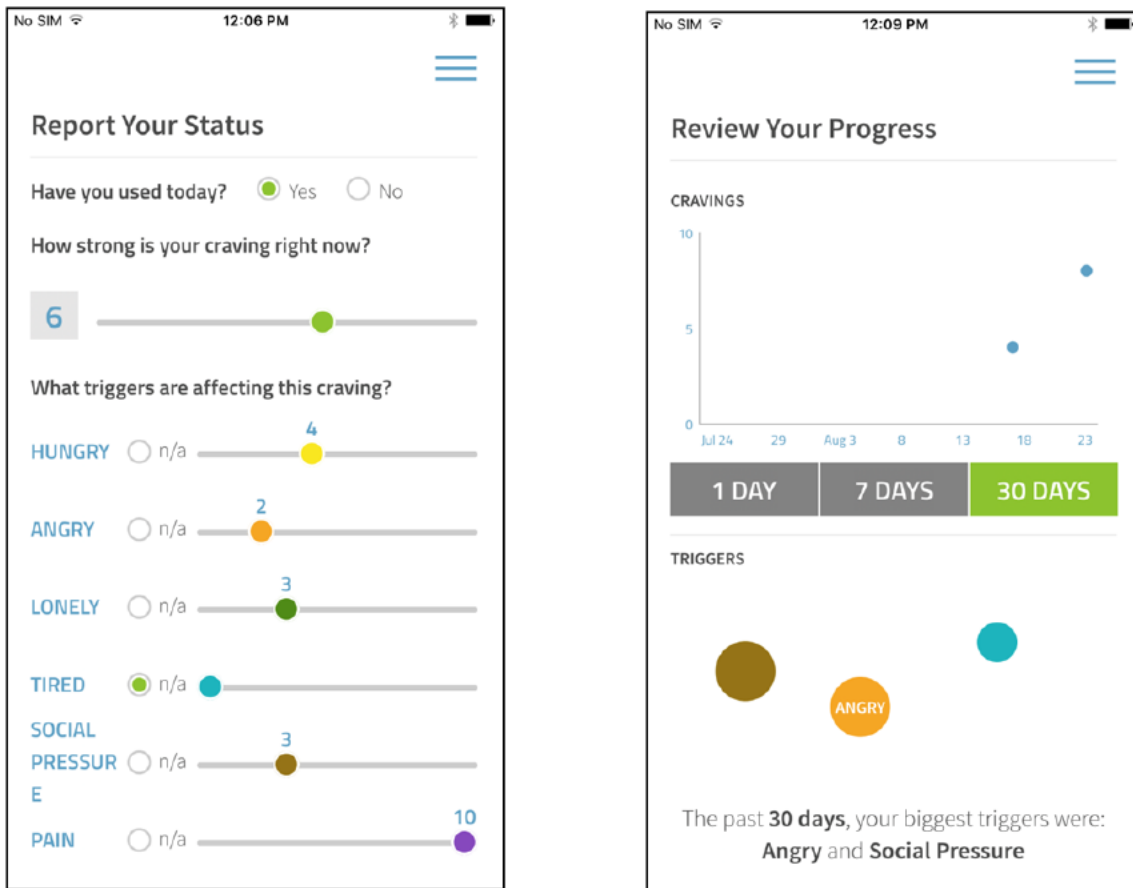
No SIM 12:06 PM

Report Your Status

Have you used today? Yes No

How strong is your craving right now?

6

What triggers are affecting this craving?

HUNGRY n/a 4

ANGRY n/a 2

LONELY n/a 3

TIRED n/a

SOCIAL PRESSURE n/a 3

PAIN n/a 10

No SIM 12:09 PM

Review Your Progress

CRAVINGS

10

5

0

Jul 24 29 Aug 3 8 13 18 23

1 DAY 7 DAYS 30 DAYS

TRIGGERS

ANGRY

The past **30 days**, your biggest triggers were: **Angry** and **Social Pressure**